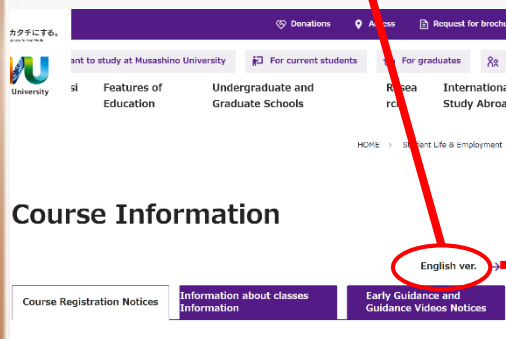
カタチにする。

University

Donations

Access

Request for brochu

ant to study at Musashino University

For current students

For graduates

si

Features of Education

Undergraduate and Graduate Schools

Resea rch

International Study Abroa

HOME › St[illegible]ent Life & Employment

Course Information

English ver.

Course Registration Notices

Information about classes Information

Early Guidance and Guidance Videos Notices